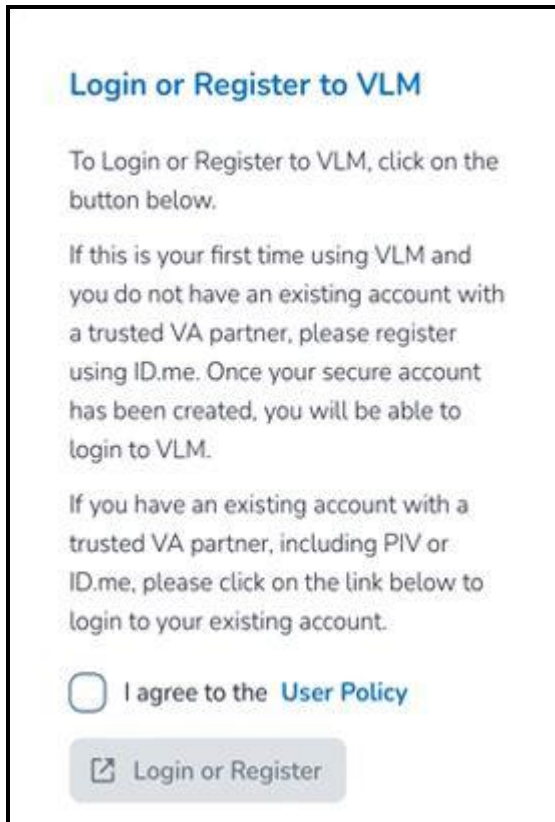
Login or Register to VLM

To Login or Register to VLM, click on the button below.

If this is your first time using VLM and you do not have an existing account with a trusted VA partner, please register using ID.me. Once your secure account has been created, you will be able to login to VLM.

If you have an existing account with a trusted VA partner, including PIV or ID.me, please click on the link below to login to your existing account.

I agree to the User Policy

Login or Register